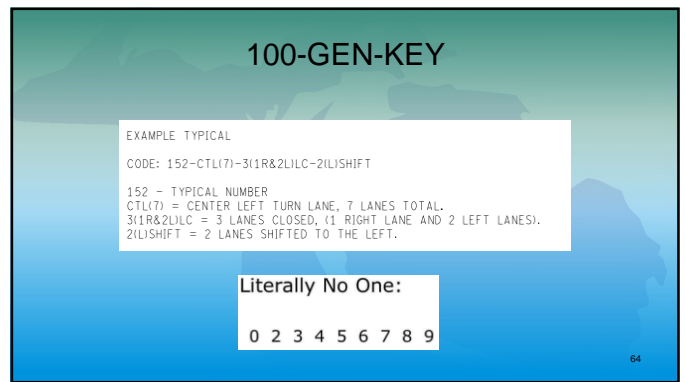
100-GEN-KEY

EXAMPLE TYPICAL

CODE: 152-CTL(7)-3(1R&2L)LC-2(L)SHIFT

152 - TYPICAL NUMBER
CTL(7) = CENTER LEFT TURN LANE, 7 LANES TOTAL.
3(1R&2L)LC = 3 LANES CLOSED, (1 RIGHT LANE AND 2 LEFT LANES).
2(L)SHIFT = 2 LANES SHIFTED TO THE LEFT.

Literally No One:

0 2 3 4 5 6 7 8 9

64